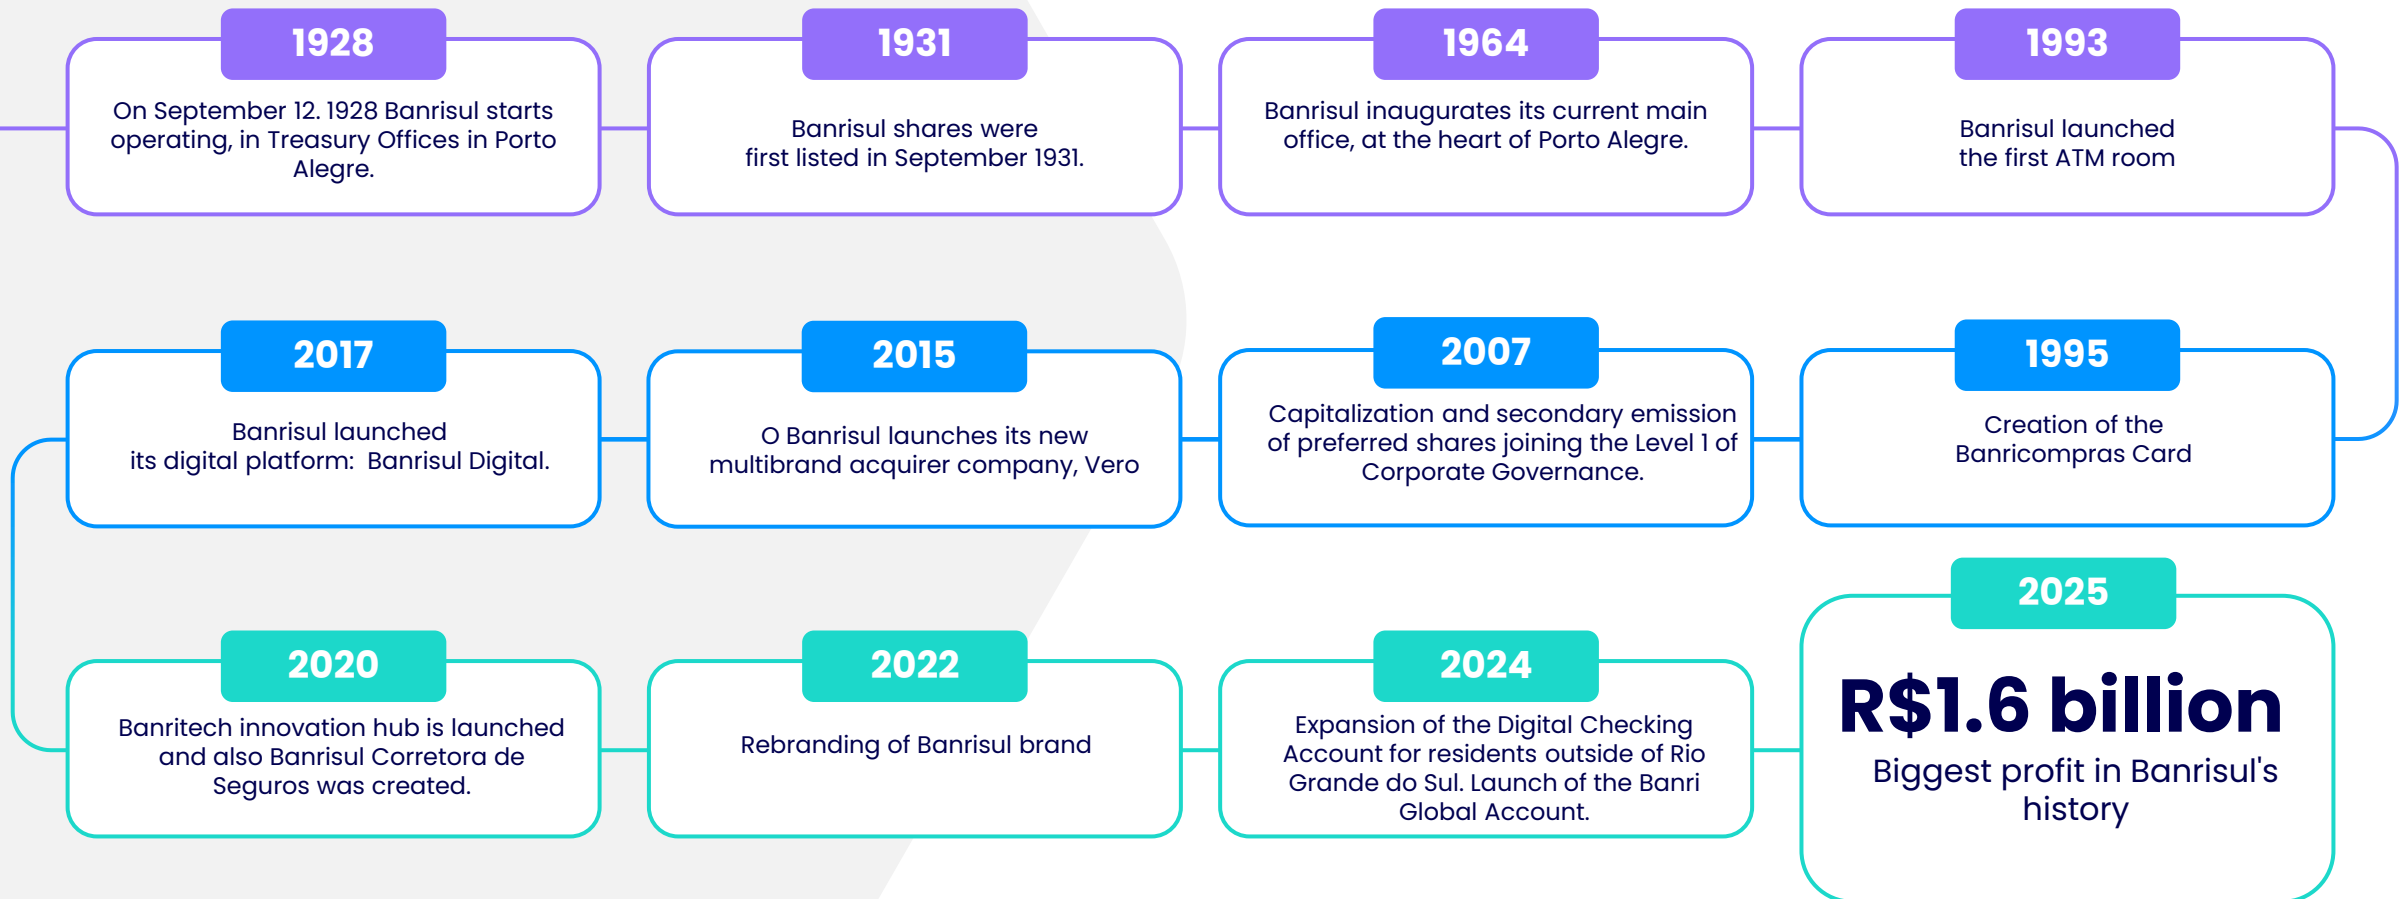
1928
On September 12. 1928 Banrisul starts operating, in Treasury Offices in Porto Alegre.

1931
Banrisul shares were first listed in September 1931.

1964
Banrisul inaugurates its current main office, at the heart of Porto Alegre.

1993
Banrisul launched the first ATM room

2017
Banrisul launched its digital platform: Banrisul Digital.

2015
O Banrisul launches its new multibrand acquirer company, Vero

2007
Capitalization and secondary emission of preferred shares joining the Level 1 of Corporate Governance.

1995
Creation of the Banricompras Card

2020
Banritech innovation hub is launched and also Banrisul Corretora de Seguros was created.

2022
Rebranding of Banrisul brand

2024
Expansion of the Digital Checking Account for residents outside of Rio Grande do Sul. Launch of the Banri Global Account.

2025
R$1.6 billion
Biggest profit in Banrisul's history